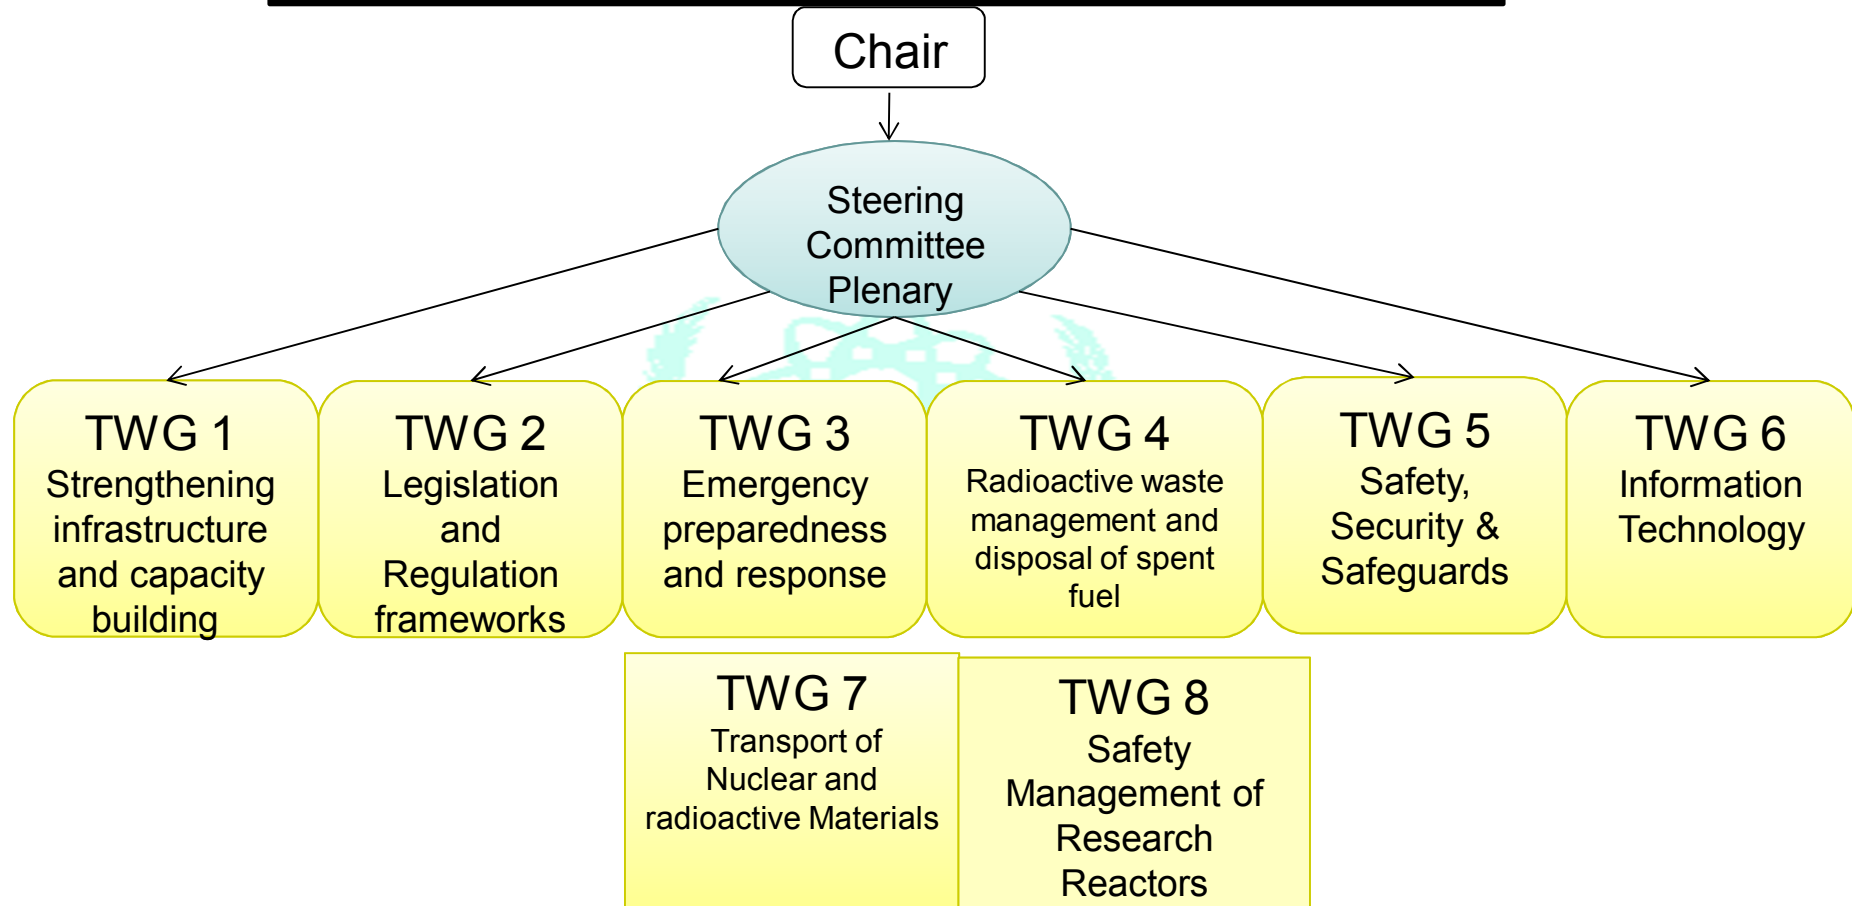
Chair

Steering Committee Plenary

TWG 1
Strengthening infrastructure and capacity building

TWG 2
Legislation and Regulation frameworks

TWG 3
Emergency preparedness and response

TWG 4
Radioactive waste management and disposal of spent fuel

TWG 5
Safety, Security & Safeguards

TWG 6
Information Technology

TWG 7
Transport of Nuclear and radioactive Materials

TWG 8
Safety Management of Research Reactors